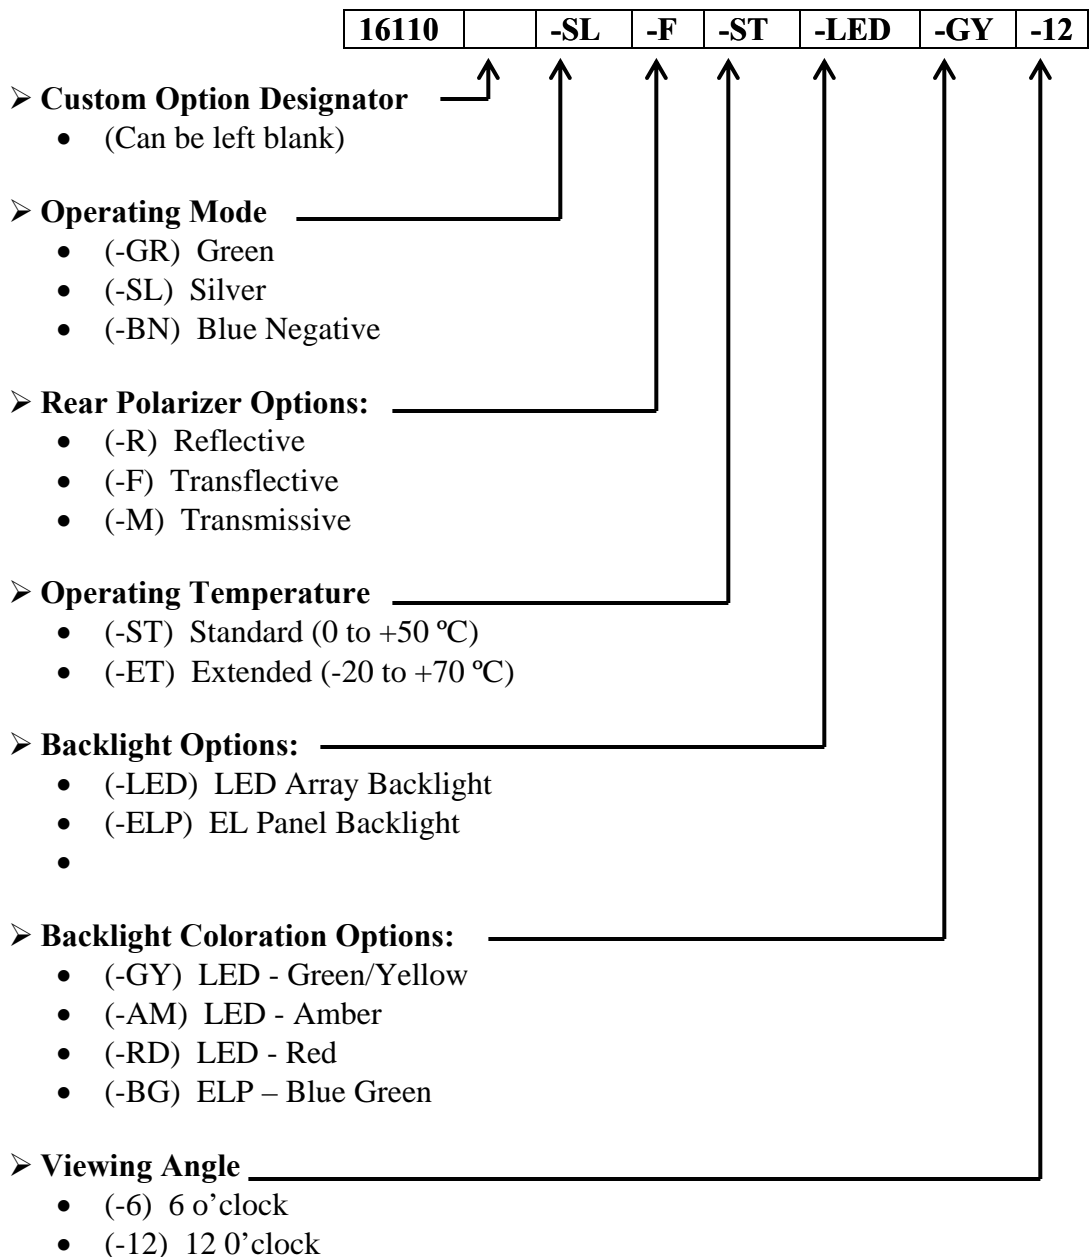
| 16110 | | -SL | -F | -ST | -LED | -GY | -12 |
|---|---|---|---|---|---|---|---|

➢ **Custom Option Designator**
- (Can be left blank)

➢ **Operating Mode**
- (-GR) Green
- (-SL) Silver
- (-BN) Blue Negative

➢ **Rear Polarizer Options:**
- (-R) Reflective
- (-F) Transflective
- (-M) Transmissive

➢ **Operating Temperature**
- (-ST) Standard (0 to +50 ºC)
- (-ET) Extended (-20 to +70 ºC)

➢ **Backlight Options:**
- (-LED) LED Array Backlight
- (-ELP) EL Panel Backlight
-

➢ **Backlight Coloration Options:**
- (-GY) LED - Green/Yellow
- (-AM) LED - Amber
- (-RD) LED - Red
- (-BG) ELP – Blue Green

➢ **Viewing Angle**
- (-6) 6 o'clock
- (-12) 12 0'clock